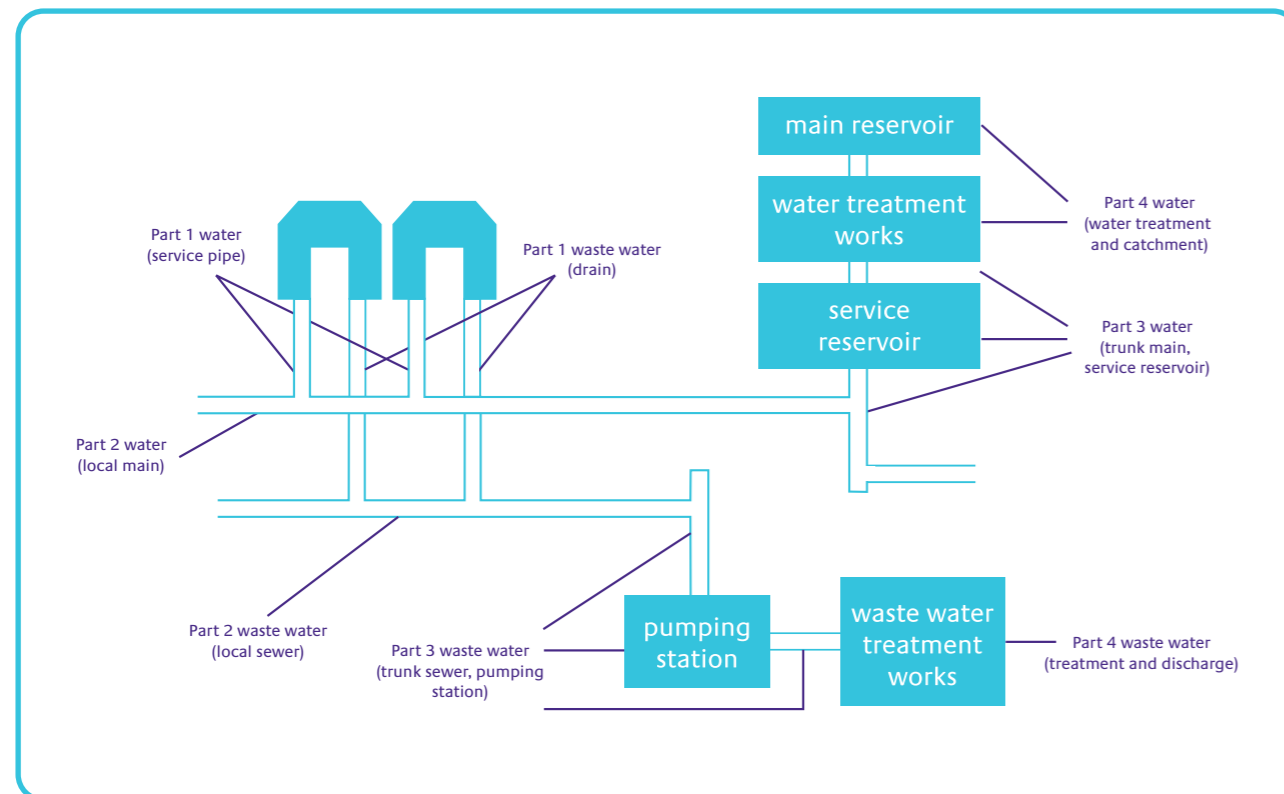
main reservoir

water treatment works

service reservoir

Part 4 water (water treatment and catchment)

Part 3 water (trunk main, service reservoir)

Part 1 water (service pipe)

Part 1 waste water (drain)

Part 2 water (local main)

Part 2 waste water (local sewer)

Part 3 waste water (trunk sewer, pumping station)

pumping station

waste water treatment works

Part 4 waste water (treatment and discharge)